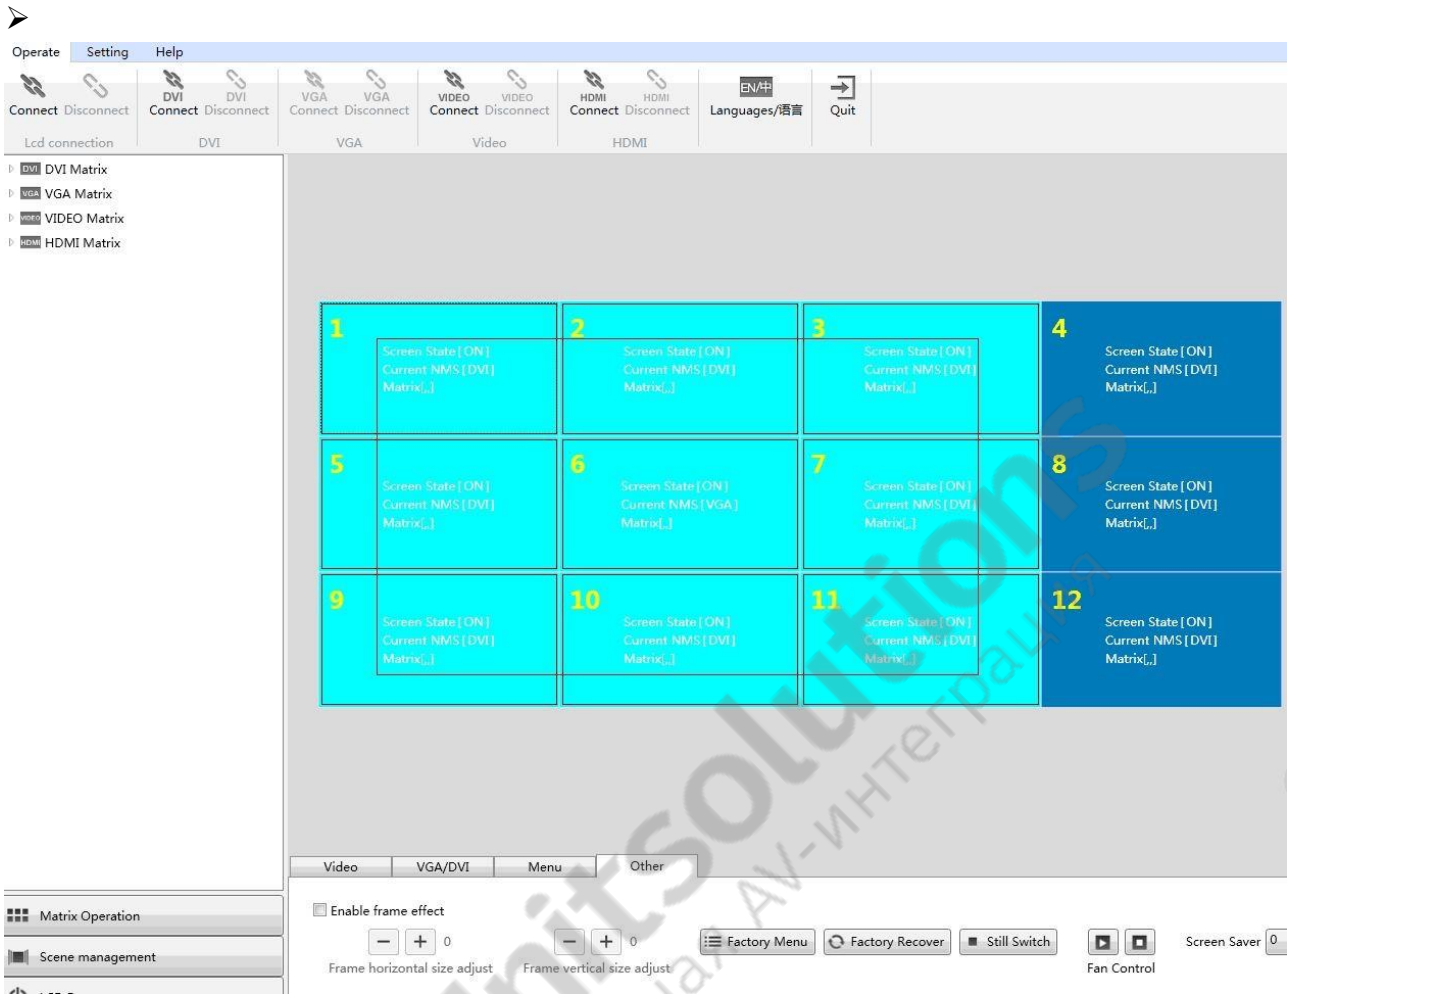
Operate Setting Help

Connect Disconnect
Lcd connection

DVI Connect DVI Disconnect
DVI

VGA Connect VGA Disconnect
VGA

VIDEO Connect VIDEO Disconnect
Video

HDMI Connect HDMI Disconnect
HDMI

EN/中 Languages/语言

Quit

DVI Matrix
VGA Matrix
VIDEO Matrix
HDMI Matrix

1 Screen State [ON] Current NMS [DVI] Matrix[,]
2 Screen State [ON] Current NMS [DVI] Matrix[,]
3 Screen State [ON] Current NMS [DVI] Matrix[,]
4 Screen State [ON] Current NMS [DVI] Matrix[,]
5 Screen State [ON] Current NMS [DVI] Matrix[,]
6 Screen State [ON] Current NMS [VGA] Matrix[,]
7 Screen State [ON] Current NMS [DVI] Matrix[,]
8 Screen State [ON] Current NMS [DVI] Matrix[,]
9 Screen State [ON] Current NMS [DVI] Matrix[,]
10 Screen State [ON] Current NMS [DVI] Matrix[,]
11 Screen State [ON] Current NMS [DVI] Matrix[,]
12 Screen State [ON] Current NMS [DVI] Matrix[,]

Video VGA/DVI Menu Other

Enable frame effect
− + 0
Frame horizontal size adjust
− + 0
Frame vertical size adjust
Factory Menu
Factory Recover
Still Switch
Fan Control
Screen Saver 0

Matrix Operation
Scene management

unitsolutions
AV-интеграция